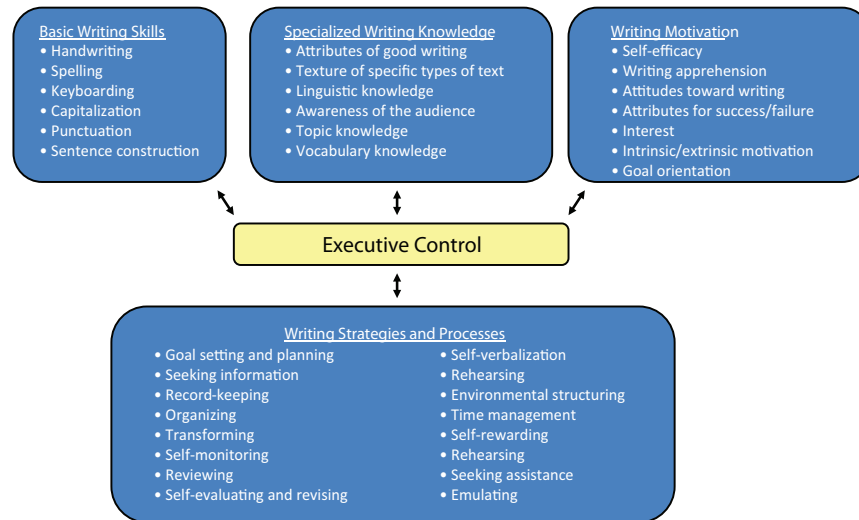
Basic Writing Skills
• Handwriting
• Spelling
• Keyboarding
• Capitalization
• Punctuation
• Sentence construction

Specialized Writing Knowledge
• Attributes of good writing
• Texture of specific types of text
• Linguistic knowledge
• Awareness of the audience
• Topic knowledge
• Vocabulary knowledge

Writing Motivation
• Self-efficacy
• Writing apprehension
• Attitudes toward writing
• Attributes for success/failure
• Interest
• Intrinsic/extrinsic motivation
• Goal orientation

Executive Control

Writing Strategies and Processes
• Goal setting and planning
• Seeking information
• Record-keeping
• Organizing
• Transforming
• Self-monitoring
• Reviewing
• Self-evaluating and revising
• Self-verbalization
• Rehearsing
• Environmental structuring
• Time management
• Self-rewarding
• Rehearsing
• Seeking assistance
• Emulating